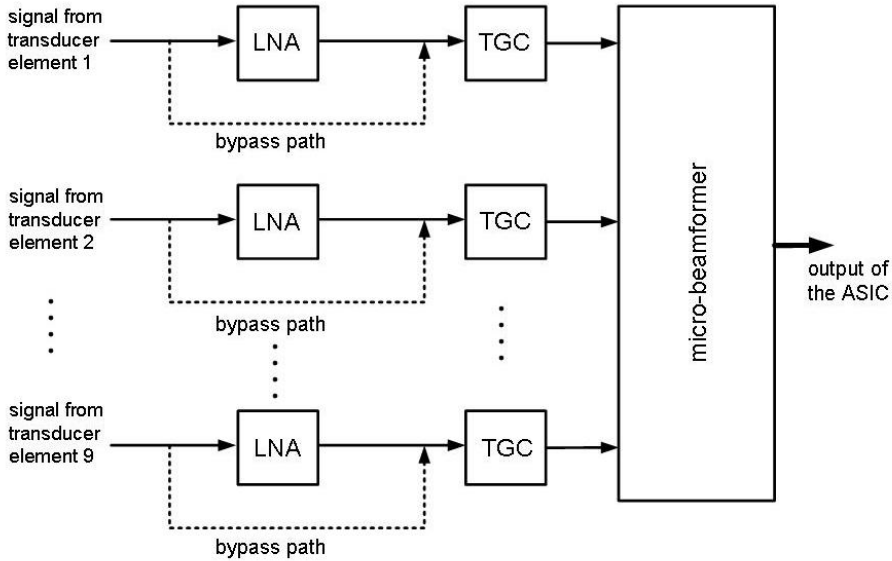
signal from transducer element 1

LNA

TGC

bypass path

signal from transducer element 2

LNA

TGC

bypass path

signal from transducer element 9

LNA

TGC

bypass path

micro-beamformer

output of the ASIC